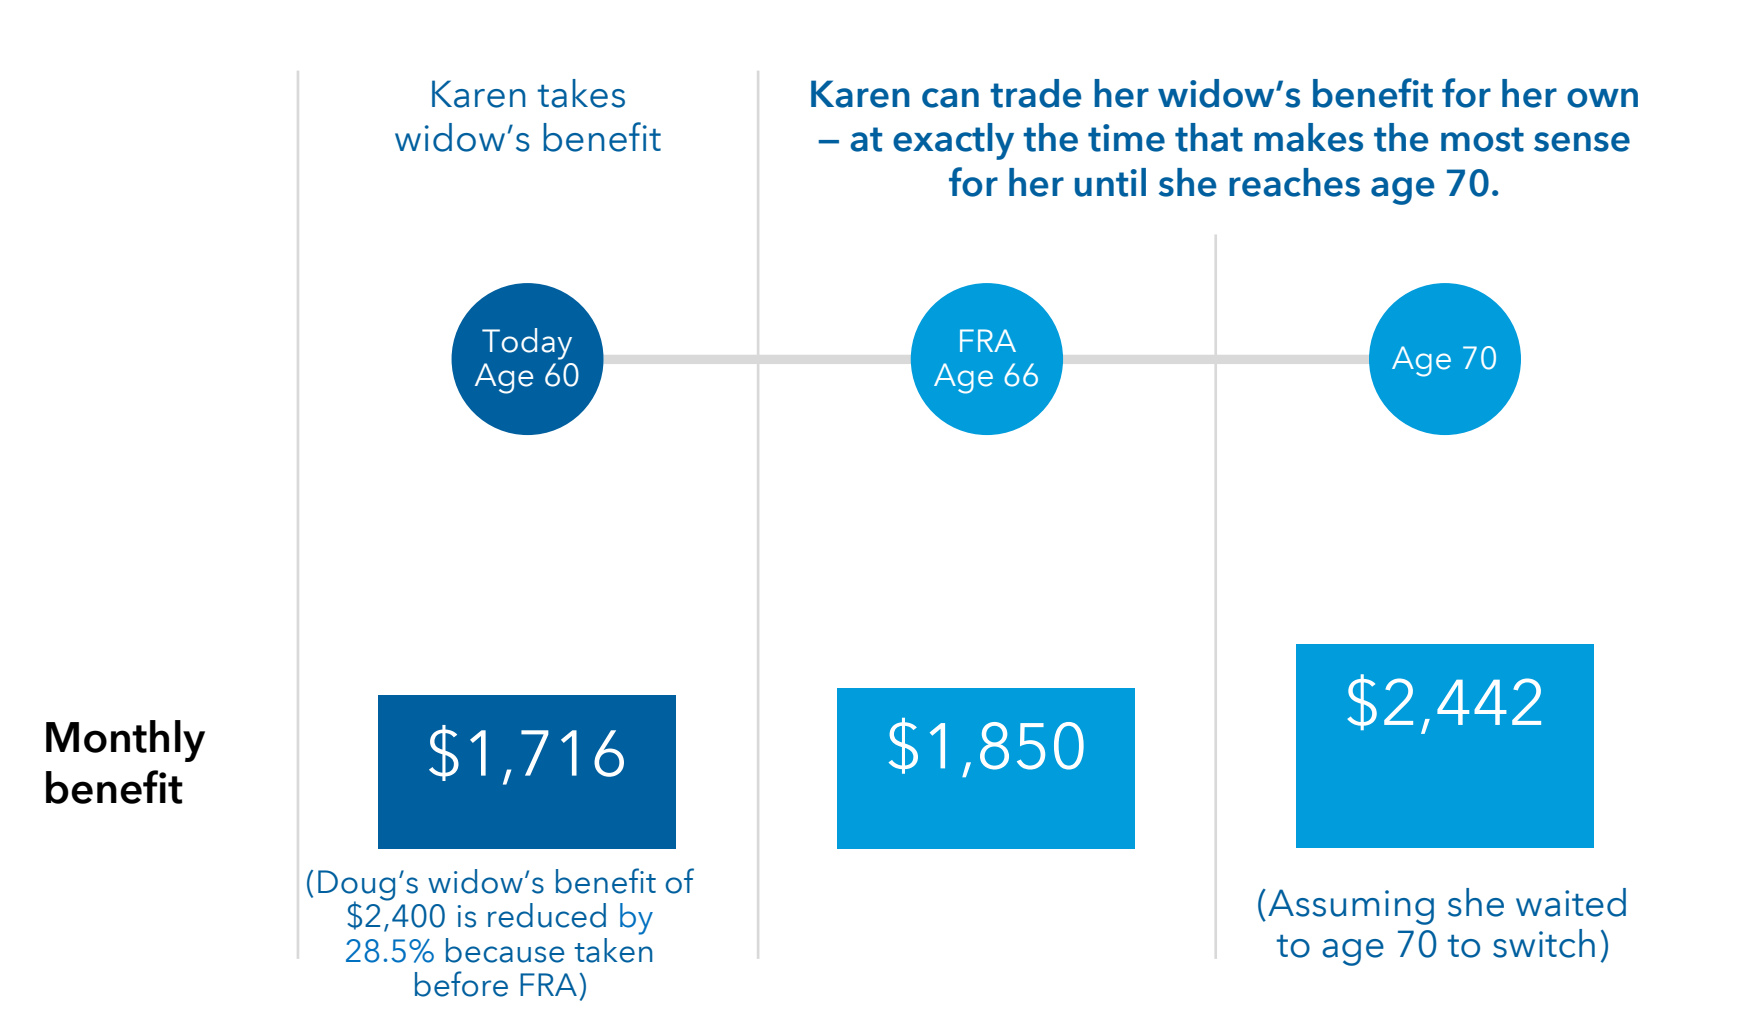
Karen takes widow’s benefit

Karen can trade her widow’s benefit for her own – at exactly the time that makes the most sense for her until she reaches age 70.

Today
Age 60

FRA
Age 66

Age 70

Monthly benefit

\$1,716

(Doug’s widow’s benefit of \$2,400 is reduced by 28.5% because taken before FRA)

\$1,850

\$2,442

(Assuming she waited to age 70 to switch)